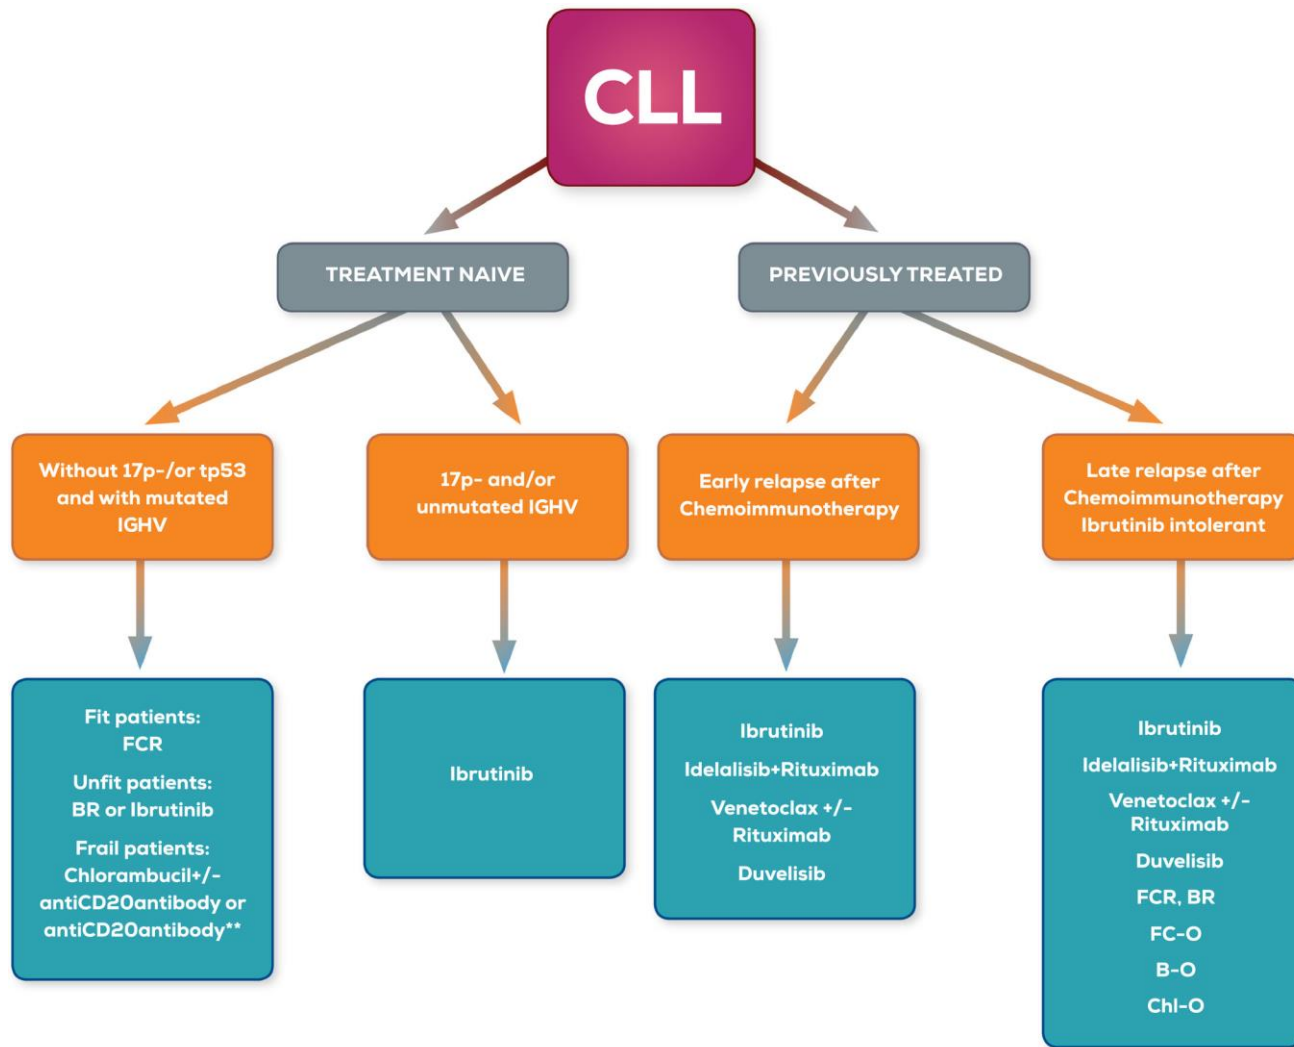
CLL

TREATMENT NAIVE

PREVIOUSLY TREATED

Without 17p-/or tp53 and with mutated IGHV

Fit patients: FCR

Unfit patients: BR or Ibrutinib

Frail patients: Chlorambucil+/- antiCD20antibody or antiCD20antibody**

17p- and/or unmutated IGHV

Ibrutinib

Early relapse after Chemoimmunotherapy

Ibrutinib

Idelalisib+Rituximab

Venetoclax +/- Rituximab

Duvelisib

Late relapse after Chemoimmunotherapy Ibrutinib intolerant

Ibrutinib

Idelalisib+Rituximab

Venetoclax +/- Rituximab

Duvelisib

FCR, BR

FC-O

B-O

Chl-O